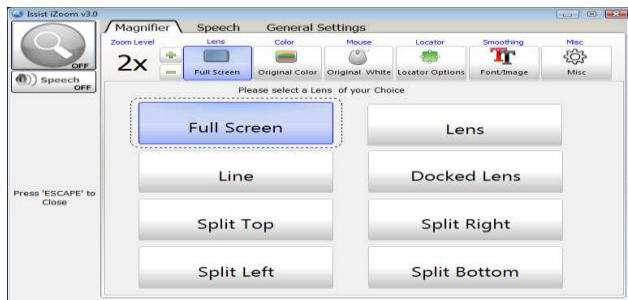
Issist iZoom v3.0

OFF

Speech OFF

Press 'ESCAPE' to Close

Magnifier Speech General Settings

Zoom Level
2x

Lens
Full Screen

Color
Original Color

Mouse
Original White

Locator
Locator Options

Smoothing
Font/Image

Misc
Misc

Please select a Lens of your Choice

Full Screen
Lens
Line
Docked Lens
Split Top
Split Right
Split Left
Split Bottom